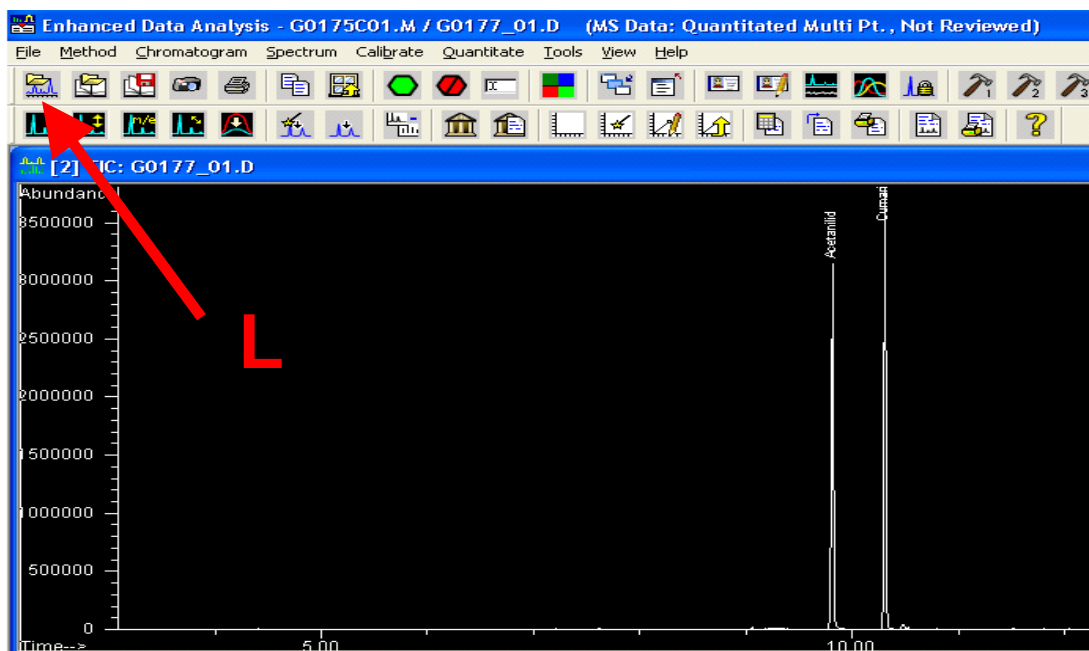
Enhanced Data Analysis - G0175C01.M / G0177_01.D (MS Data: Quantitated Multi Pt., Not Reviewed)

File Method Chromatogram Spectrum Calibrate Quantitate Tools View Help

[2] TIC: G0177_01.D

Abundance

3500000
3000000
2500000
2000000
1500000
1000000
500000
0

Time-->
5.00
10.00

Acetanilid
Cumarin

L